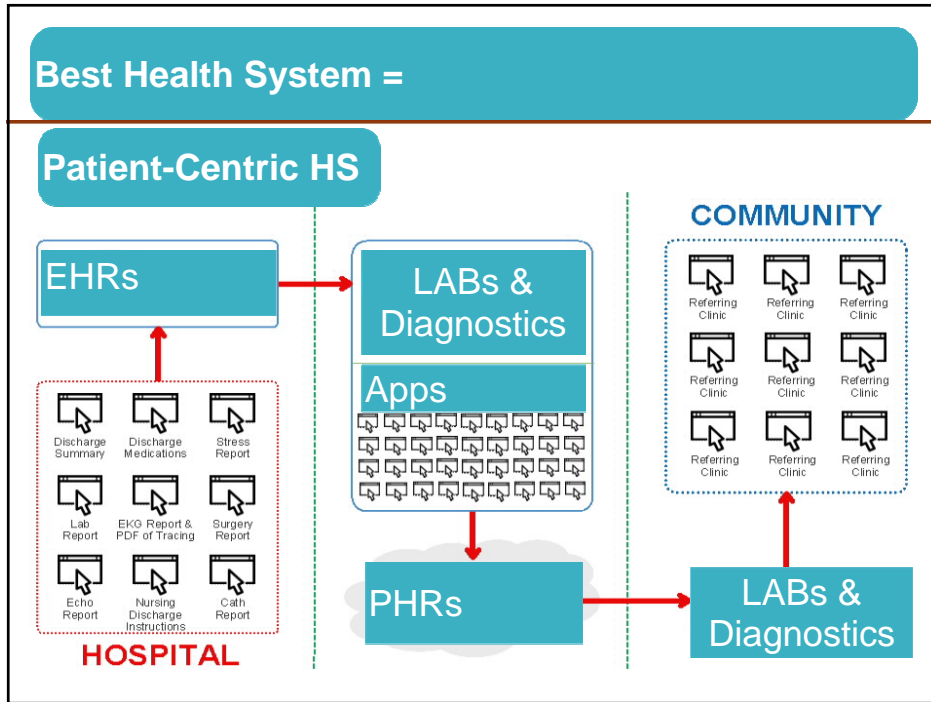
Best Health System =

Patient-Centric HS

EHRs

Discharge Summary

Discharge Medications

Stress Report

Lab Report

EKG Report & PDF of Tracing

Surgery Report

Echo Report

Nursing Discharge Instructions

Cath Report

HOSPITAL

LABs & Diagnostics

Apps

PHRs

COMMUNITY

Referring Clinic

Referring Clinic

Referring Clinic

Referring Clinic

Referring Clinic

Referring Clinic

Referring Clinic

Referring Clinic

Referring Clinic

LABs & Diagnostics